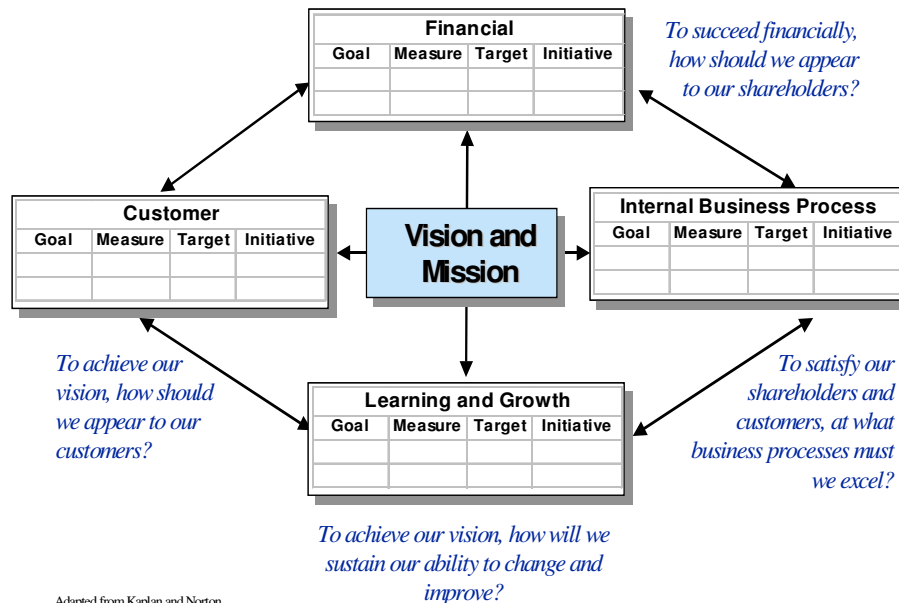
Financial

| Goal | Measure | Target | Initiative |
|---|---|---|---|
| | | | |
| | | | |

To succeed financially, how should we appear to our shareholders?

Customer

| Goal | Measure | Target | Initiative |
|---|---|---|---|
| | | | |
| | | | |

Vision and Mission

Internal Business Process

| Goal | Measure | Target | Initiative |
|---|---|---|---|
| | | | |
| | | | |

To achieve our vision, how should we appear to our customers?

Learning and Growth

| Goal | Measure | Target | Initiative |
|---|---|---|---|
| | | | |
| | | | |

To satisfy our shareholders and customers, at what business processes must we excel?

To achieve our vision, how will we sustain our ability to change and improve?

Adapted from Kaplan and Norton